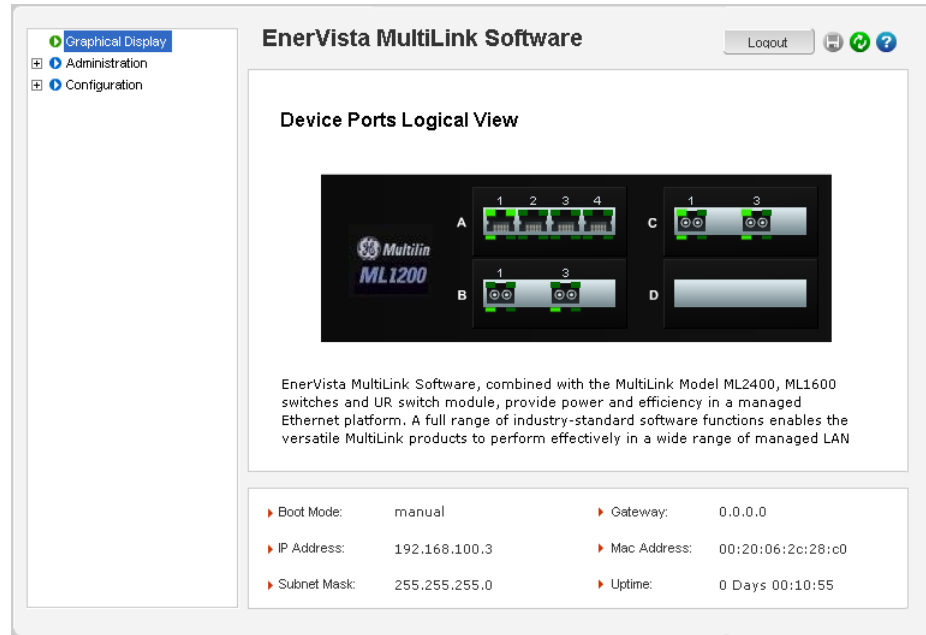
Graphical Display
Administration
Configuration

EnerVista MultiLink Software

Logout

Device Ports Logical View

Multilin
ML1200

A 1 2 3 4
B 1 3
C 1 3
D

EnerVista MultiLink Software, combined with the MultiLink Model ML2400, ML1600 switches and UR switch module, provide power and efficiency in a managed Ethernet platform. A full range of industry-standard software functions enables the versatile MultiLink products to perform effectively in a wide range of managed LAN

| Boot Mode: | manual | Gateway: | 0.0.0.0 |
|---|---|---|---|
| IP Address: | 192.168.100.3 | Mac Address: | 00:20:06:2c:28:c0 |
| Subnet Mask: | 255.255.255.0 | Uptime: | 0 Days 00:10:55 |